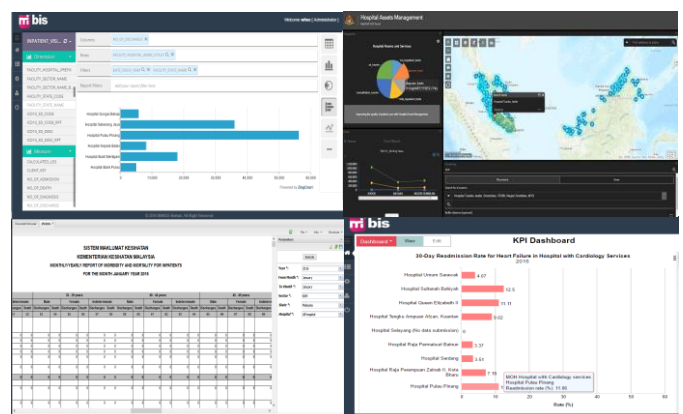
bis

Welcome wiwa | Administrator |

Dimension

FACILITY_HOSPITAL_PERTH
FACILITY_SECTOR_NAME
FACILITY_SECTOR_NAME_E
FACILITY_STATE_CODE
FACILITY_STATE_NAME
CODE_02_DIAG
CODE_02_DIAG_KEY
CODE_03_DIAG
CODE_03_DIAG_KEY

Measure

CALCULATED_LOS
CLIENT_KEY
NO_OF_ADMISSION
NO_OF_DEATH
NO_OF_DISCHARGE

Columns
Rows
Filters
Report filters

Hospital Sungai Buloh
Hospital Sultanah Bahiyah
Hospital Pulau Pinang
Hospital Raja Permaisuri Bainun
Hospital Sultan Abdul Halim
Hospital Bukit Mertajam
Hospital Batu Pahat

0
10,000
20,000
30,000
40,000
50,000

Powered by ZingChart

© 2016 MIMOS Berhad. All Rights Reserved

Hospital Assets Management

Hospital Services

SISTEM MAKLUMAT KESIHATAN
KEMENTERIAN KESIHATAN MALAYSIA
MONTHLY/YEARLY REPORT OF MORBIDITY AND MORTALITY FOR INPATIENTS
FOR THE MONTH JANUARY YEAR 2016

Year
From Month
To Month
Sector
State
Hospital

Januari
Pahang

Male
Female
Jumlah

bis

Dashboard
View
Edit

KPI Dashboard

30-Day Readmission Rate for Heart Failure in Hospital with Cardiology Services
2016

Hospital Umum Sarawak
Hospital Sultanah Bahiyah
Hospital Queen Elizabeth II
Hospital Tengku Ampuan Afzan, Kuantan
Hospital Selayang (No data submission)
Hospital Raja Permaisuri Bainun
Hospital Serdang
Hospital Raja Perempuan Zainab II, Kota Bharu
Hospital Pulau Pinang

4.07
12.5
11.11
9.02
0
3.37
3.51
7.19
11.98

MOH Hospital with Cardiology services
Hospital Pulau Pinang
Readmission rate (%): 11.98

Rate (%)